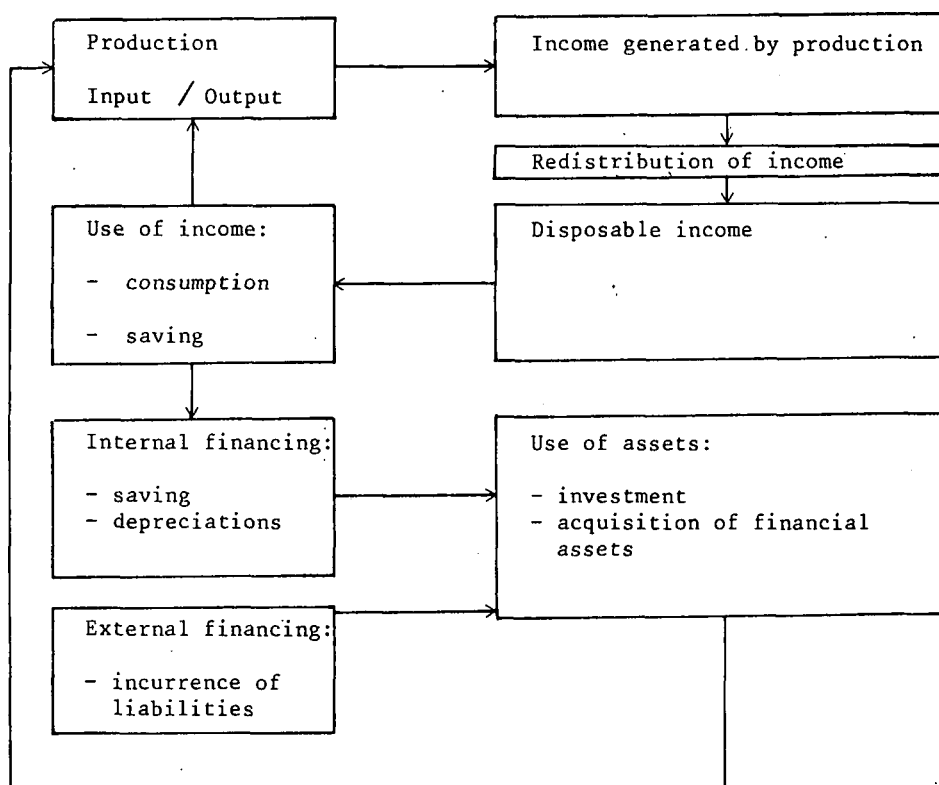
Production

Input / Output

Income generated by production

Redistribution of income

Use of income:

- consumption

- saving

Disposable income

Internal financing:

- saving
- depreciations

Use of assets:

- investment
- acquisition of financial assets

External financing:

- incurrence of liabilities